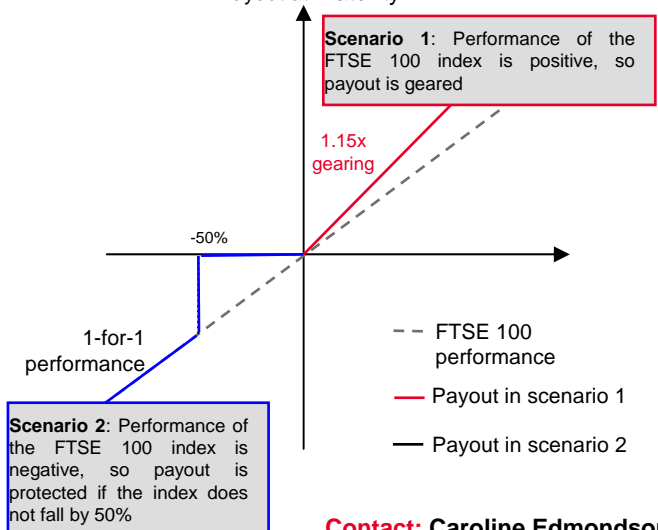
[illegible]

**Scenario 1**: Performance of the FTSE 100 index is positive, so payout is geared

1.15x gearing

-50%

1-for-1 performance

FTSE 100 performance

Payout in scenario 1

Payout in scenario 2

**Scenario 2**: Performance of the FTSE 100 index is negative, so payout is protected if the index does not fall by 50%

**Contact: Caroline Edmondso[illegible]**